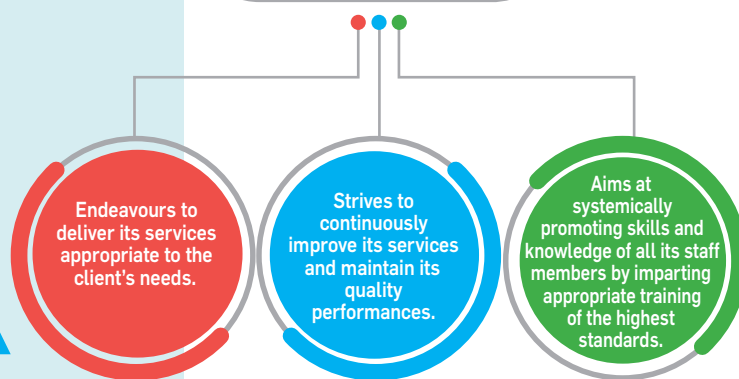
Endeavours to deliver its services appropriate to the client's needs.

Strives to continuously improve its services and maintain its quality performances.

Aims at systemically promoting skills and knowledge of all its staff members by imparting appropriate training of the highest standards.